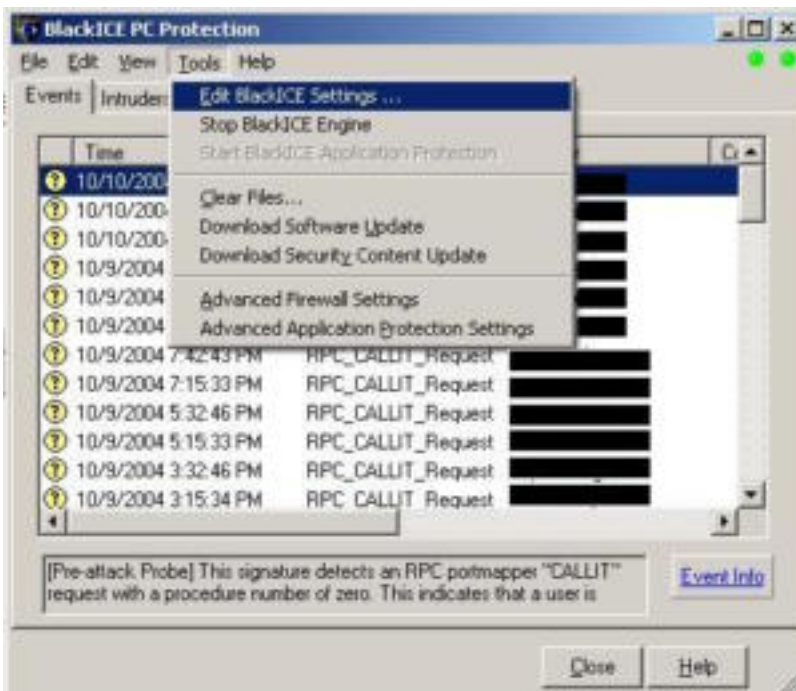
BlackICE PC Protection

File Edit View Tools Help

Events Intruder

Edit BlackICE Settings ...
Stop BlackICE Engine
Start BlackICE Application Protection

Clear Files...
Download Software Update
Download Security Content Update

Advanced Firewall Settings
Advanced Application Protection Settings

| Time | | |
|---|---|---|
| 10/10/200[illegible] | | |
| 10/10/200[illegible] | | |
| 10/10/200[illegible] | | |
| 10/9/2004 | | |
| 10/9/2004 | | |
| 10/9/2004 | | |
| 10/9/2004 7:42:43 PM | RPC_CALLIT_Request | |
| 10/9/2004 7:15:33 PM | RPC_CALLIT_Request | |
| 10/9/2004 5:32:46 PM | RPC_CALLIT_Request | |
| 10/9/2004 5:15:33 PM | RPC_CALLIT_Request | |
| 10/9/2004 3:32:46 PM | RPC_CALLIT_Request | |
| 10/9/2004 3:15:34 PM | RPC_CALLIT_Request | |

[Pre-attack Probe] This signature detects an RPC portmapper "CALLIT" request with a procedure number of zero. This indicates that a user is

Event Info

Close Help